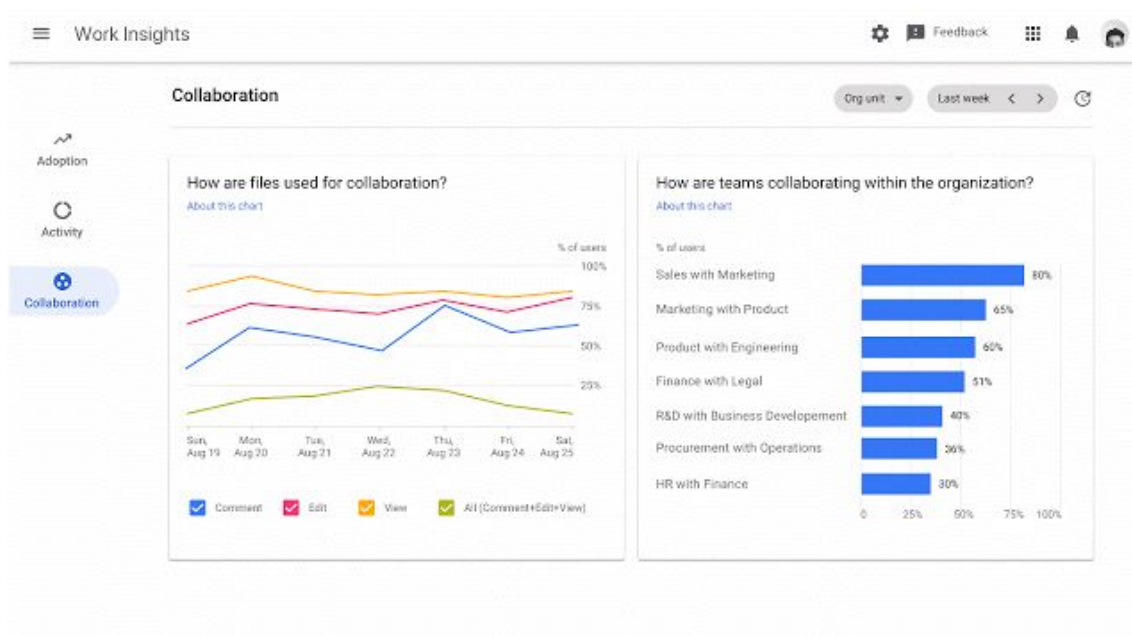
Work Insights

Feedback

Adoption

Activity

Collaboration

Collaboration

Org unit

Last week

How are files used for collaboration?

About this chart

% of users

100%

75%

50%

25%

Sun, Aug 19 | Mon, Aug 20 | Tue, Aug 21 | Wed, Aug 22 | Thu, Aug 23 | Fri, Aug 24 | Sat, Aug 25

Comment Edit View All (Comment+Edit+View)

How are teams collaborating within the organization?

About this chart

% of users

Sales with Marketing 80%

Marketing with Product 65%

Product with Engineering 60%

Finance with Legal 51%

R&D with Business Developement 40%

Procurement with Operations 36%

HR with Finance 30%

0 25% 50% 75% 100%